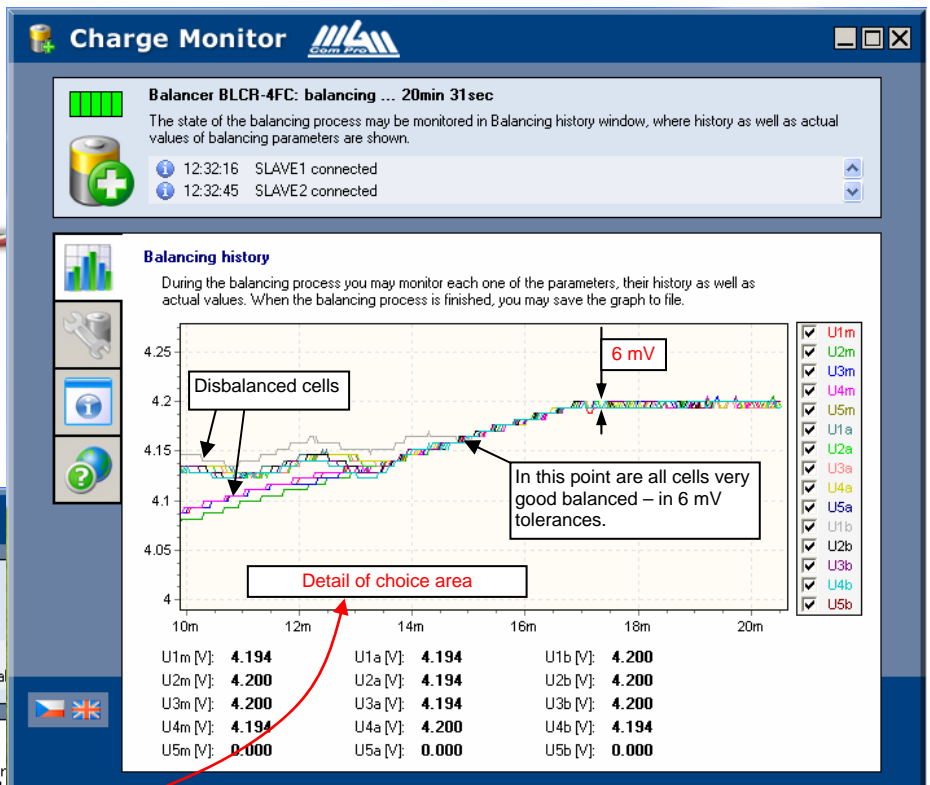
Charge Monitor

Balancer BLCR-4FC: balancing ... 20min 31sec

The state of the balancing process may be monitored in Balancing history window, where history as well as actual values of balancing parameters are shown.

12:32:16 SLAVE1 connected
12:32:45 SLAVE2 connected

Balancing history

During the balancing process you may monitor each one of the parameters, their history as well as actual values. When the balancing process is finished, you may save the graph to file.

4.25
4.2
4.15
4.1
4.05
4

10m 12m 14m 16m 18m 20m

6 mV

Disbalanced cells

In this point are all cells very good balanced – in 6 mV tolerances.

Detail of choice area

U1m
U2m
U3m
U4m
U5m
U1a
U2a
U3a
U4a
U5a
U1b
U2b
U3b
U4b
U5b

| | | | | | |
|---|---|---|---|---|---|
| U1m [V]: | 4.194 | U1a [V]: | 4.194 | U1b [V]: | 4.200 |
| U2m [V]: | 4.200 | U2a [V]: | 4.194 | U2b [V]: | 4.200 |
| U3m [V]: | 4.200 | U3a [V]: | 4.194 | U3b [V]: | 4.200 |
| U4m [V]: | 4.194 | U4a [V]: | 4.200 | U4b [V]: | 4.194 |
| U5m [V]: | 0.000 | U5a [V]: | 0.000 | U5b [V]: | 0.000 |